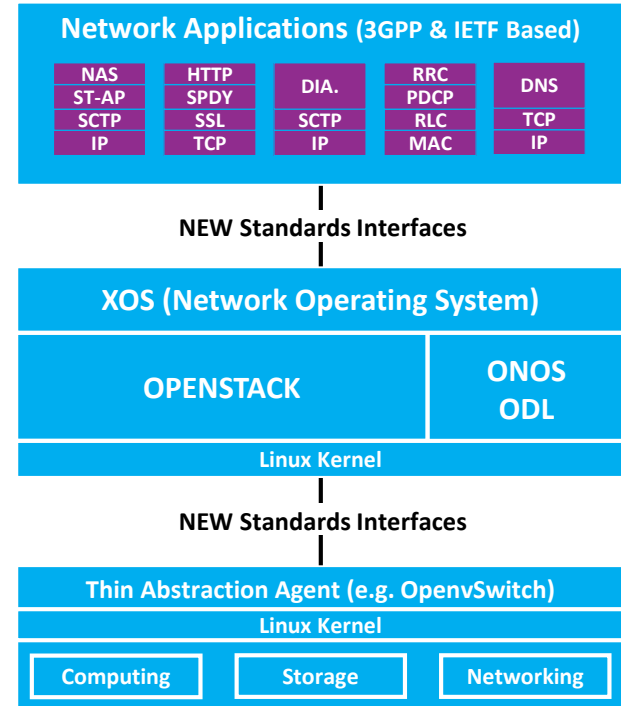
Network Applications (3GPP & IETF Based)

NAS
ST-AP
SCTP
IP

HTTP
SPDY
SSL
TCP

DIA.
SCTP
IP

RRC
PDCP
RLC
MAC

DNS
TCP
IP

NEW Standards Interfaces

XOS (Network Operating System)

OPENSTACK

ONOS
ODL

Linux Kernel

NEW Standards Interfaces

Thin Abstraction Agent (e.g. OpenvSwitch)

Linux Kernel

Computing

Storage

Networking